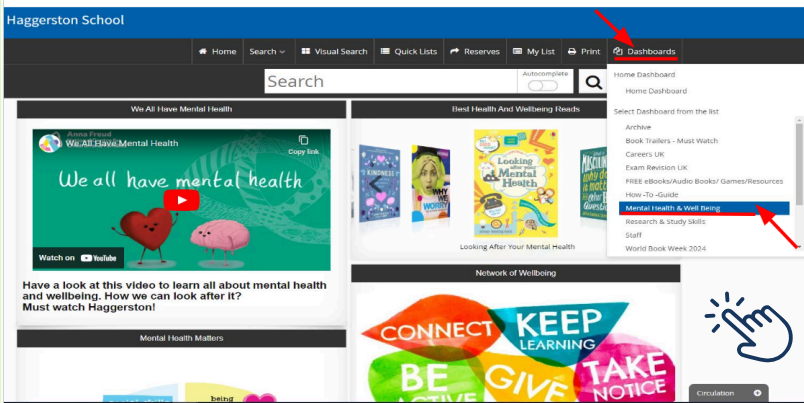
Haggerston School

Home Search Visual Search Quick Lists Reserves My List Print Dashboards

Search

Autocomplete

Home Dashboard
Home Dashboard
Select Dashboard from the list
Archive
Book Trailers - Must Watch
Careers UK
Exam Revision UK
FREE eBooks/Audio Books/ Games/Resources
How-To-Guide
Mental Health & Well Being
Research & Study Skills
Staff
World Book Week 2024

We All Have Mental Health

Anna Freud
We All Have Mental Health
Copy link
We all have mental health
Watch on YouTube

Have a look at this video to learn all about mental health and wellbeing. How we can look after it?
Must watch Haggerston!

Best Health And Wellbeing Reads

KINDNESS
WHY WE WORRY
Looking after your Mental Health

Looking After Your Mental Health

Network of Wellbeing

CONNECT KEEP LEARNING BE ACTIVE GIVE TAKE NOTICE

Mental Health Matters

being

Circulation